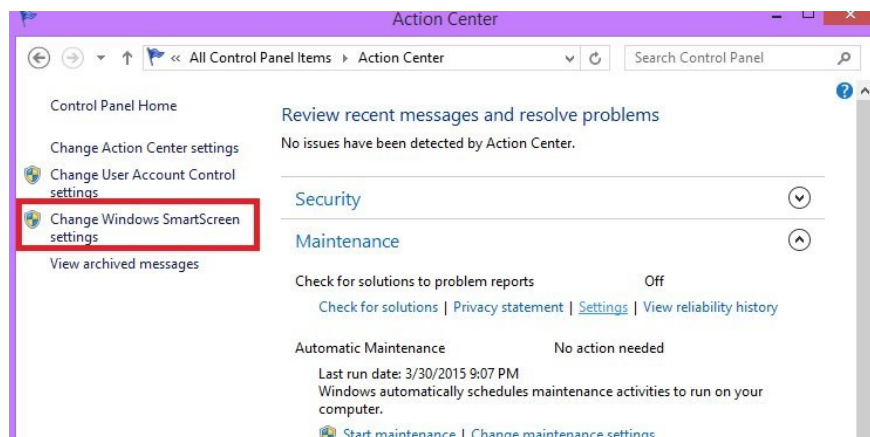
Action Center

« All Control Panel Items ▸ Action Center

Search Control Panel

Control Panel Home

Change Action Center settings

Change User Account Control settings

Change Windows SmartScreen settings

View archived messages

Review recent messages and resolve problems

No issues have been detected by Action Center.

Security

Maintenance

Check for solutions to problem reports Off

Check for solutions | Privacy statement | Settings | View reliability history

Automatic Maintenance No action needed

Last run date: 3/30/2015 9:07 PM

Windows automatically schedules maintenance activities to run on your computer.

Start maintenance | Change maintenance settings